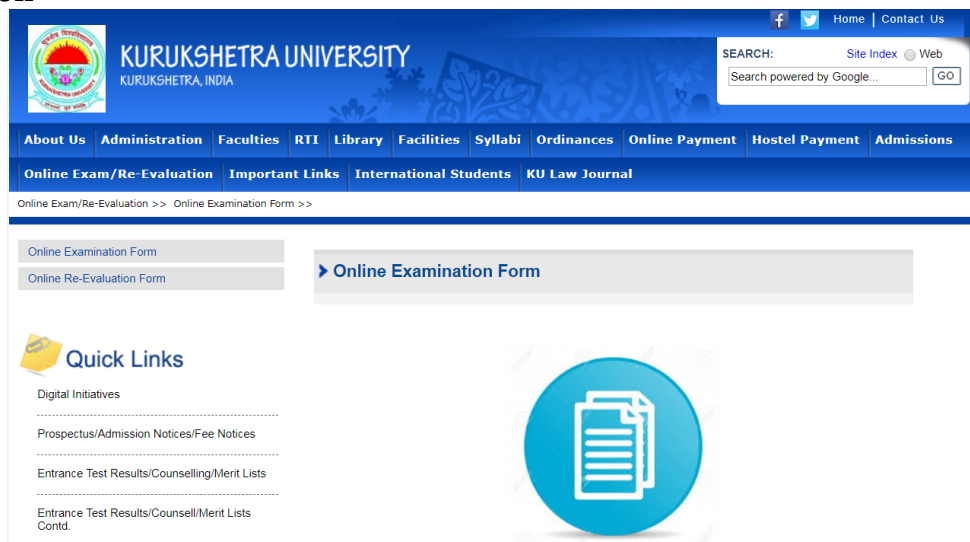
Home | Contact Us

KURUKSHETRA UNIVERSITY
KURUKSHETRA, INDIA

SEARCH: Site Index Web
Search powered by Google... GO

About Us Administration Faculties RTI Library Facilities Syllabi Ordinances Online Payment Hostel Payment Admissions
Online Exam/Re-Evaluation Important Links International Students KU Law Journal

Online Exam/Re-Evaluation >> Online Examination Form >>

Online Examination Form
Online Re-Evaluation Form

Online Examination Form

Quick Links

Digital Initiatives

Prospectus/Admission Notices/Fee Notices

Entrance Test Results/Counselling/Merit Lists

Entrance Test Results/Counsell/Merit Lists Contd.